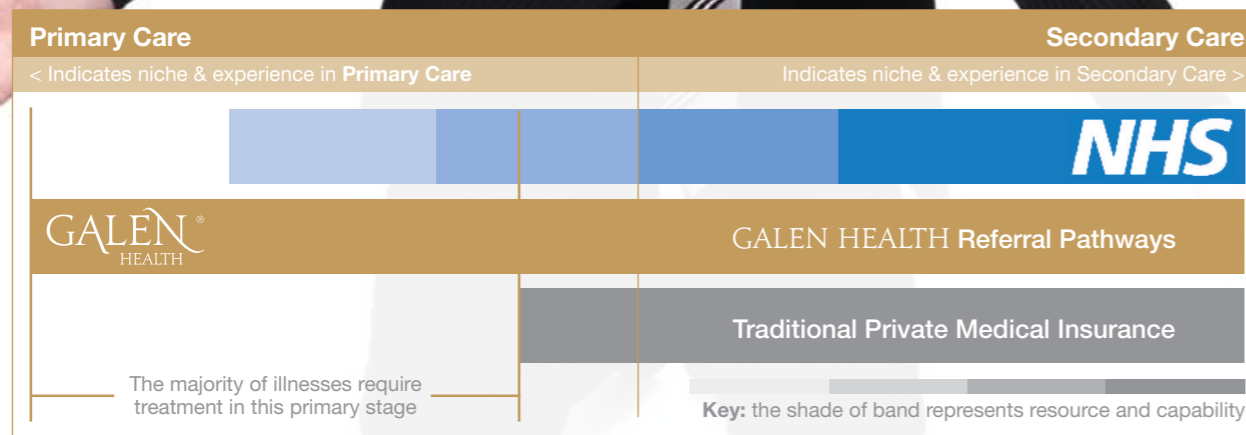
Primary Care

Secondary Care

< Indicates niche & experience in **Primary Care**

Indicates niche & experience in Secondary Care >

NHS

GALEN® HEALTH

GALEN HEALTH Referral Pathways

Traditional Private Medical Insurance

The majority of illnesses require treatment in this primary stage

**Key:** the shade of band represents resource and capability